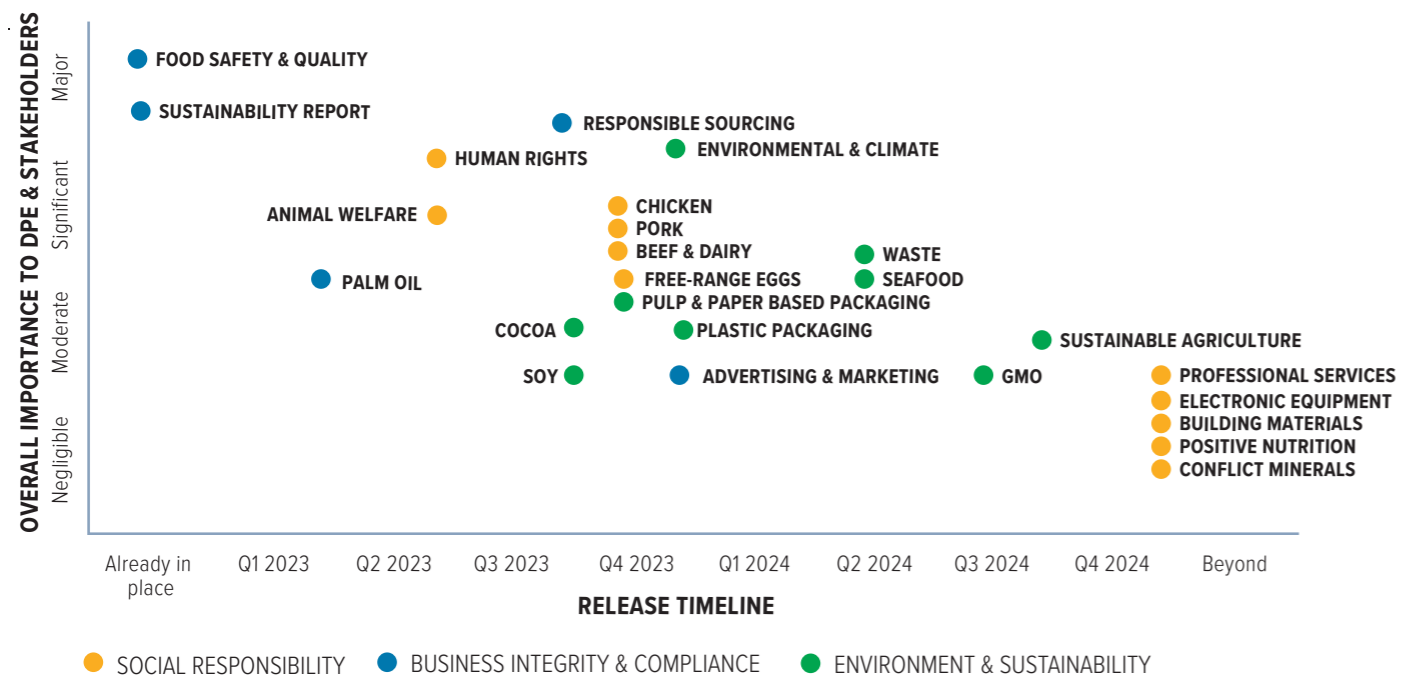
OVERALL IMPORTANCE TO DPE & STAKEHOLDERS

Major
Significant
Moderate
Negligible

FOOD SAFETY & QUALITY
SUSTAINABILITY REPORT
RESPONSIBLE SOURCING
HUMAN RIGHTS
ENVIRONMENTAL & CLIMATE
ANIMAL WELFARE
CHICKEN
PORK
BEEF & DAIRY
WASTE
PALM OIL
FREE-RANGE EGGS
SEAFOOD
PULP & PAPER BASED PACKAGING
COCOA
PLASTIC PACKAGING
SUSTAINABLE AGRICULTURE
SOY
ADVERTISING & MARKETING
GMO
PROFESSIONAL SERVICES
ELECTRONIC EQUIPMENT
BUILDING MATERIALS
POSITIVE NUTRITION
CONFLICT MINERALS

Already in place
Q1 2023
Q2 2023
Q3 2023
Q4 2023
Q1 2024
Q2 2024
Q3 2024
Q4 2024
Beyond

RELEASE TIMELINE

SOCIAL RESPONSIBILITY
BUSINESS INTEGRITY & COMPLIANCE
ENVIRONMENT & SUSTAINABILITY